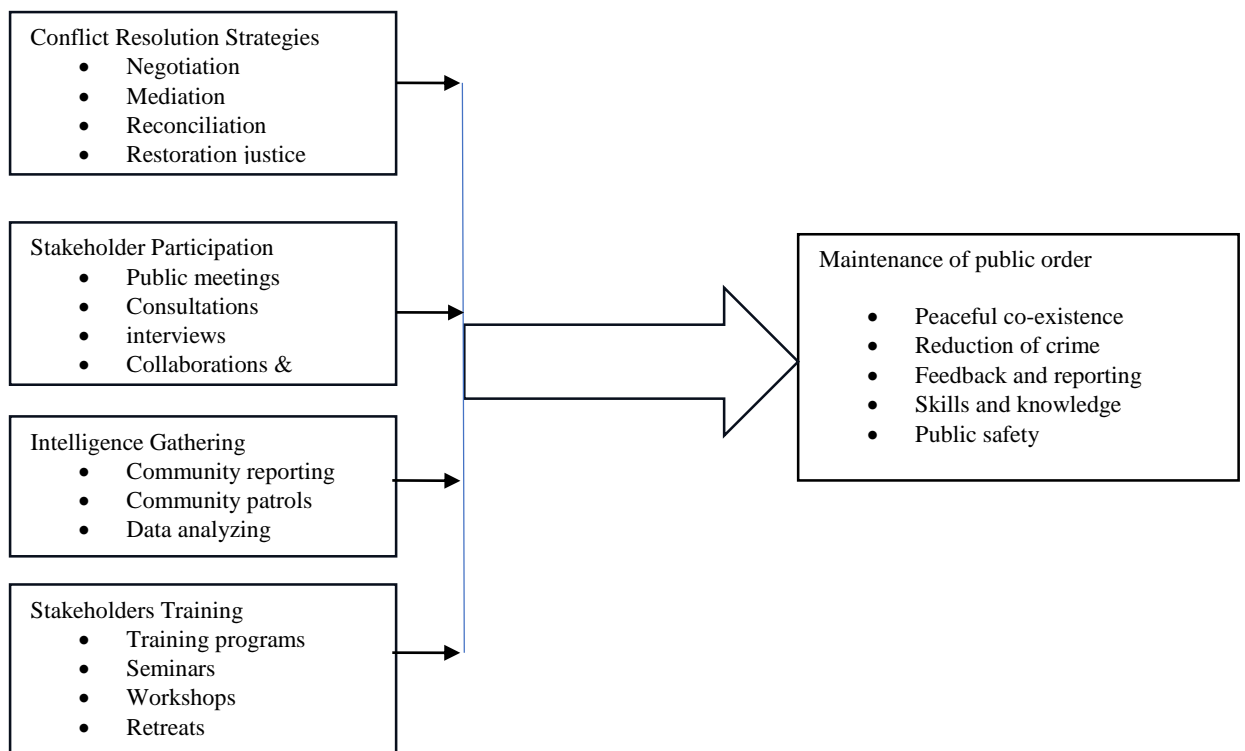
Conflict Resolution Strategies
- Negotiation
- Mediation
- Reconciliation
- Restoration justice

Stakeholder Participation
- Public meetings
- Consultations
- interviews
- Collaborations &

Intelligence Gathering
- Community reporting
- Community patrols
- Data analyzing

Stakeholders Training
- Training programs
- Seminars
- Workshops
- Retreats

Maintenance of public order
- Peaceful co-existence
- Reduction of crime
- Feedback and reporting
- Skills and knowledge
- Public safety